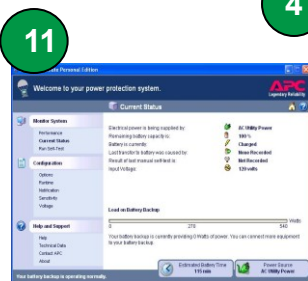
11

4

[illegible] Personal Edition

Welcome to your power protection system.

APC Legendary Reliability

Current Status

Monitor System

Performance

Current Status

Run Self-Test

Configuration

Options

Runtime

Notification

Sensitivity

Voltage

Help and Support

Help

Technical Data

Contact APC

About

Electrical power is being supplied by:

Remaining battery capacity is:

Battery is currently:

Last transfer to battery was caused by:

Result of last manual self-test is:

Input Voltage:

AC Utility Power

100 %

Charged

None Recorded

Not Recorded

120 volts

Load on Battery Backup

0

270

540

Watts

Your battery backup is currently providing 0 Watts of power. You can connect more equipment to your battery backup.

Estimated Battery Time 115 min

Power Source AC Utility Power

Your battery backup is operating normally.